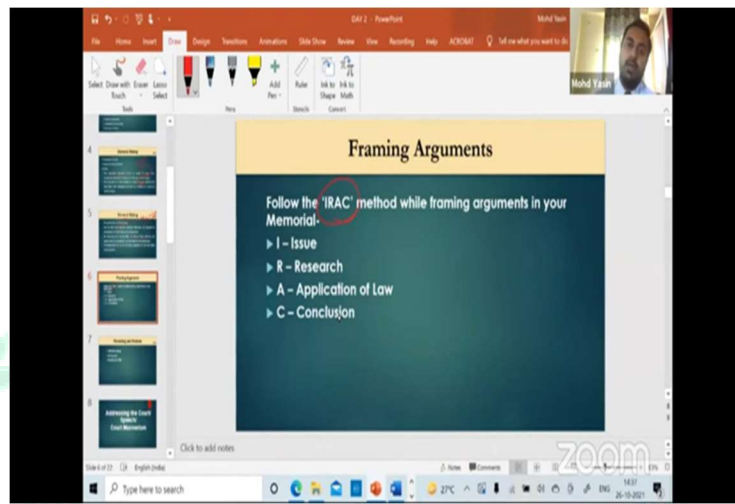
DAY 2 - PowerPoint

Mohd Yasin

File Home Insert Draw Design Transitions Animations Slide Show Review View Recording Help ACROBAT Tell me what you want to do

Select Draw with Touch Eraser Lasso Select Add Pen Ruler Ink to Shape Ink to Math

Tools Pens Stencils Convert

Mohd Yasin

Framing Arguments

Follow the 'IRAC' method while framing arguments in your Memorial-

I – Issue

R – Research

A – Application of Law

C – Conclusion

Addressing the Court Speech Court Mannerism

Click to add notes

Slide 6 of 33 English (India) Notes Comments

zoom

Type here to search

27°C ENG 14:37 26-10-2021